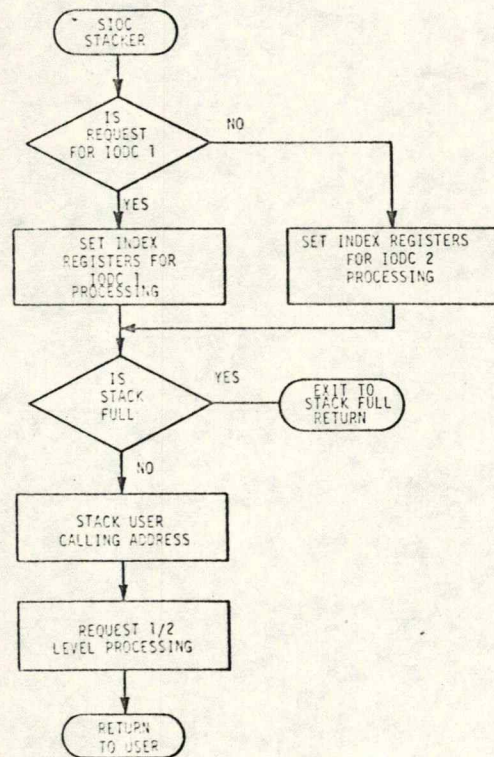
SIOC STACKER

IS REQUEST FOR IODC 1

NO

YES

SET INDEX REGISTERS FOR IODC 1 PROCESSING

SET INDEX REGISTERS FOR IODC 2 PROCESSING

IS STACK FULL

YES

EXIT TO STACK FULL RETURN

NO

STACK USER CALLING ADDRESS

REQUEST 1/2 LEVEL PROCESSING

RETURN TO USER